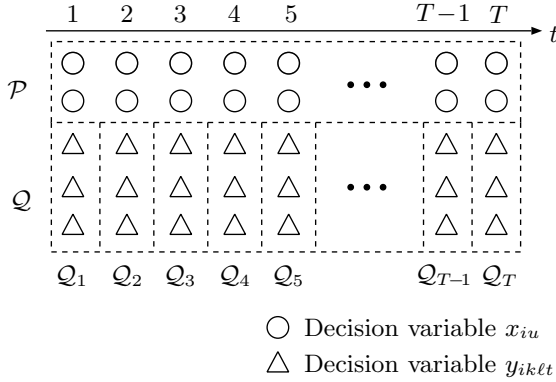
1 2 3 4 5 $T-1$ $T$ $t$

$\mathcal{P}$

$\mathcal{Q}$

$\mathcal{Q}_1$ $\mathcal{Q}_2$ $\mathcal{Q}_3$ $\mathcal{Q}_4$ $\mathcal{Q}_5$ $\mathcal{Q}_{T-1}$ $\mathcal{Q}_T$

Decision variable $x_{iu}$

Decision variable $y_{ik\ell t}$